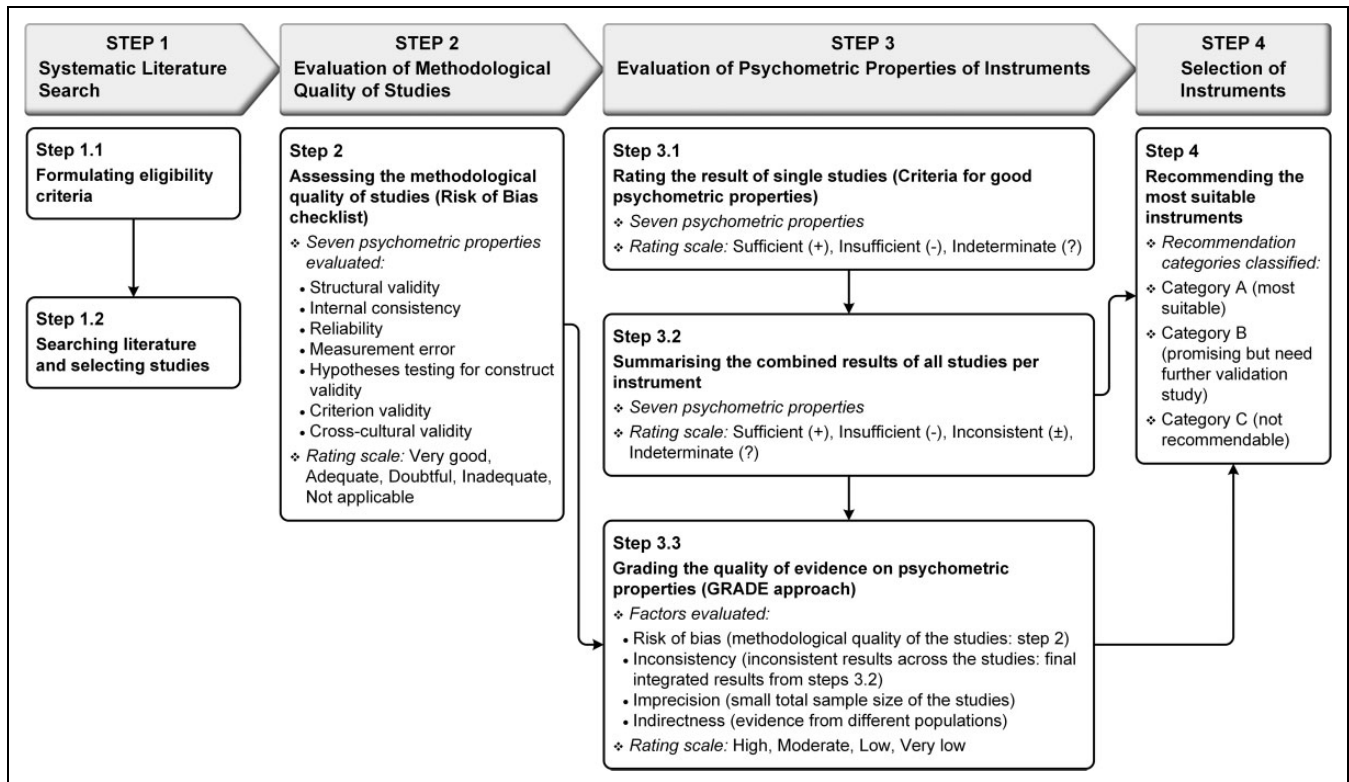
STEP 1
Systematic Literature Search

STEP 2
Evaluation of Methodological Quality of Studies

STEP 3
Evaluation of Psychometric Properties of Instruments

STEP 4
Selection of Instruments

Step 1.1
Formulating eligibility criteria

Step 1.2
Searching literature and selecting studies

Step 2
Assessing the methodological quality of studies (Risk of Bias checklist)
❖ Seven psychometric properties evaluated:
• Structural validity
• Internal consistency
• Reliability
• Measurement error
• Hypotheses testing for construct validity
• Criterion validity
• Cross-cultural validity
❖ Rating scale: Very good, Adequate, Doubtful, Inadequate, Not applicable

Step 3.1
Rating the result of single studies (Criteria for good psychometric properties)
❖ Seven psychometric properties
❖ Rating scale: Sufficient (+), Insufficient (-), Indeterminate (?)

Step 3.2
Summarising the combined results of all studies per instrument
❖ Seven psychometric properties
❖ Rating scale: Sufficient (+), Insufficient (-), Inconsistent (±), Indeterminate (?)

Step 3.3
Grading the quality of evidence on psychometric properties (GRADE approach)
❖ Factors evaluated:
• Risk of bias (methodological quality of the studies: step 2)
• Inconsistency (inconsistent results across the studies: final integrated results from steps 3.2)
• Imprecision (small total sample size of the studies)
• Indirectness (evidence from different populations)
❖ Rating scale: High, Moderate, Low, Very low

Step 4
Recommending the most suitable instruments
❖ Recommendation categories classified:
❖ Category A (most suitable)
❖ Category B (promising but need further validation study)
❖ Category C (not recommendable)